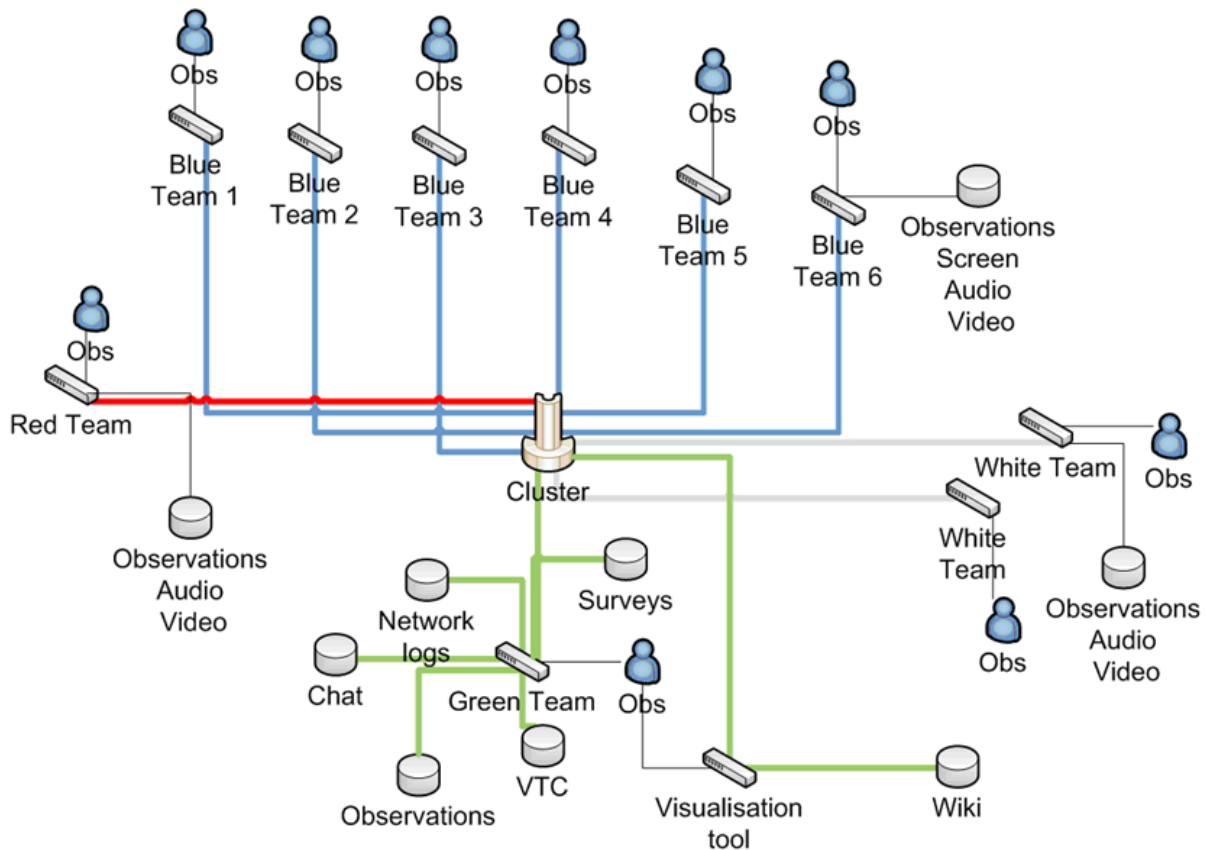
Obs
Blue Team 1

Obs
Blue Team 2

Obs
Blue Team 3

Obs
Blue Team 4

Obs
Blue Team 5

Obs
Blue Team 6

Observations
Screen
Audio
Video

Obs
Red Team

Observations
Audio
Video

Cluster

White Team
Obs

White Team
Obs

Observations
Audio
Video

Surveys

Network logs

Chat

Green Team

Obs

VTC

Observations

Visualisation tool

Wiki